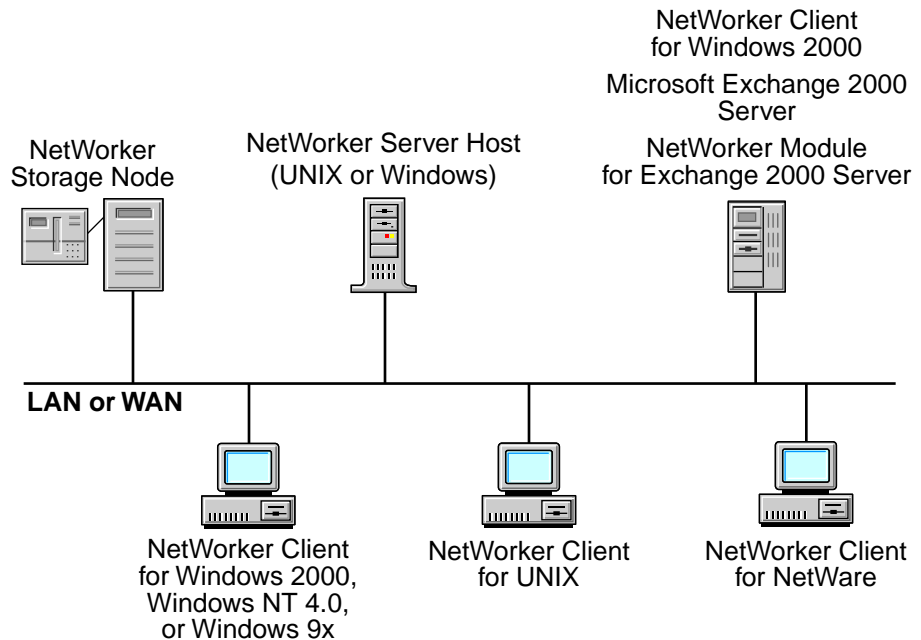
NetWorker Client for Windows 2000

Microsoft Exchange 2000 Server

NetWorker Module for Exchange 2000 Server

NetWorker Storage Node

NetWorker Server Host (UNIX or Windows)

LAN or WAN

NetWorker Client for Windows 2000, Windows NT 4.0, or Windows 9x

NetWorker Client for UNIX

NetWorker Client for NetWare